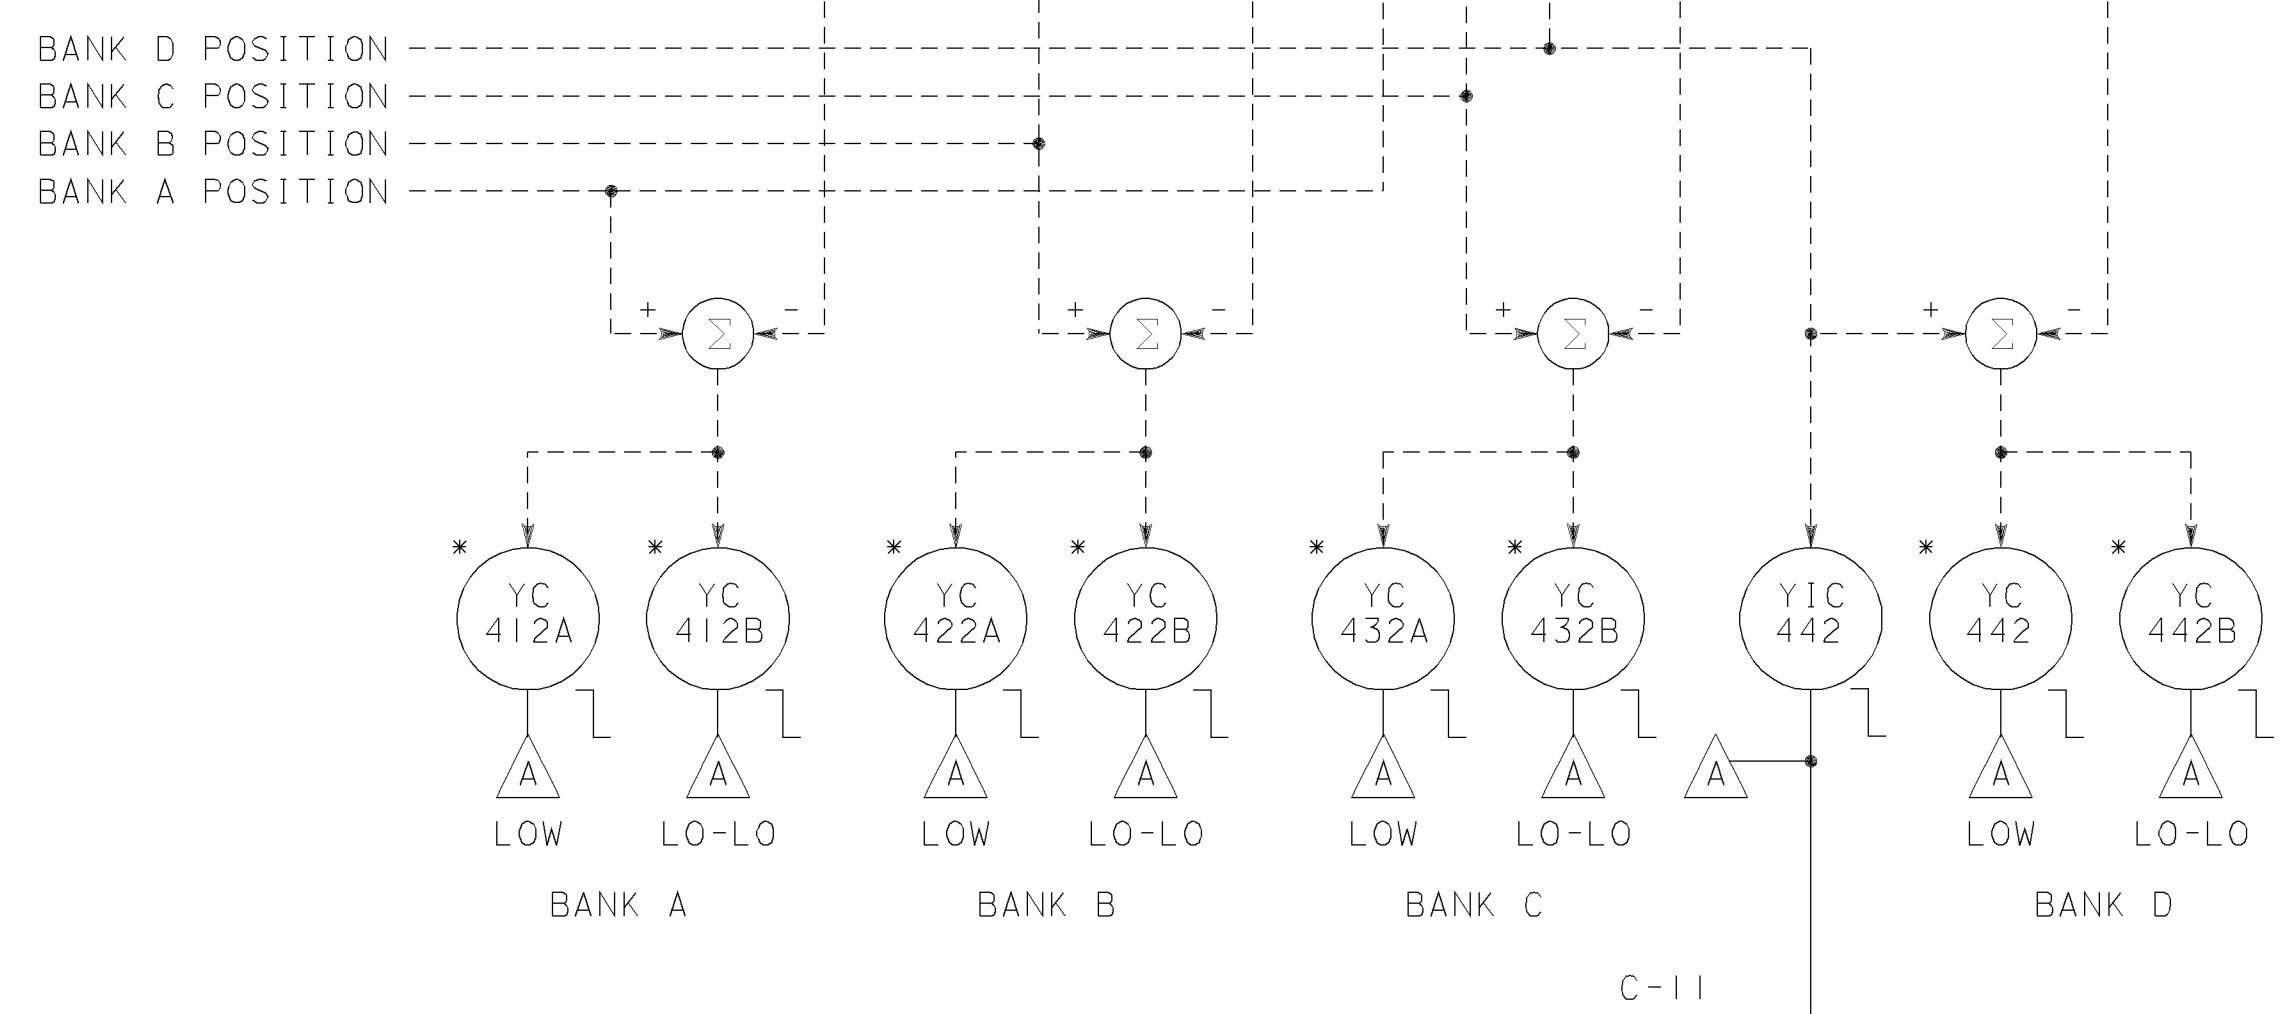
BANK D POSITION
BANK C POSITION
BANK B POSITION
BANK A POSITION

+ $\Sigma$ -
+ $\Sigma$ -
+ $\Sigma$ -
+ $\Sigma$ -

* YC 412A
A
LOW

* YC 412B
A
LO-LO

BANK A

* YC 422A
A
LOW

* YC 422B
A
LO-LO

BANK B

* YC 432A
A
LOW

* YC 432B
A
LO-LO

BANK C

YIC 442
A

* YC 442
A
LOW

* YC 442B
A
LO-LO

BANK D

C-11